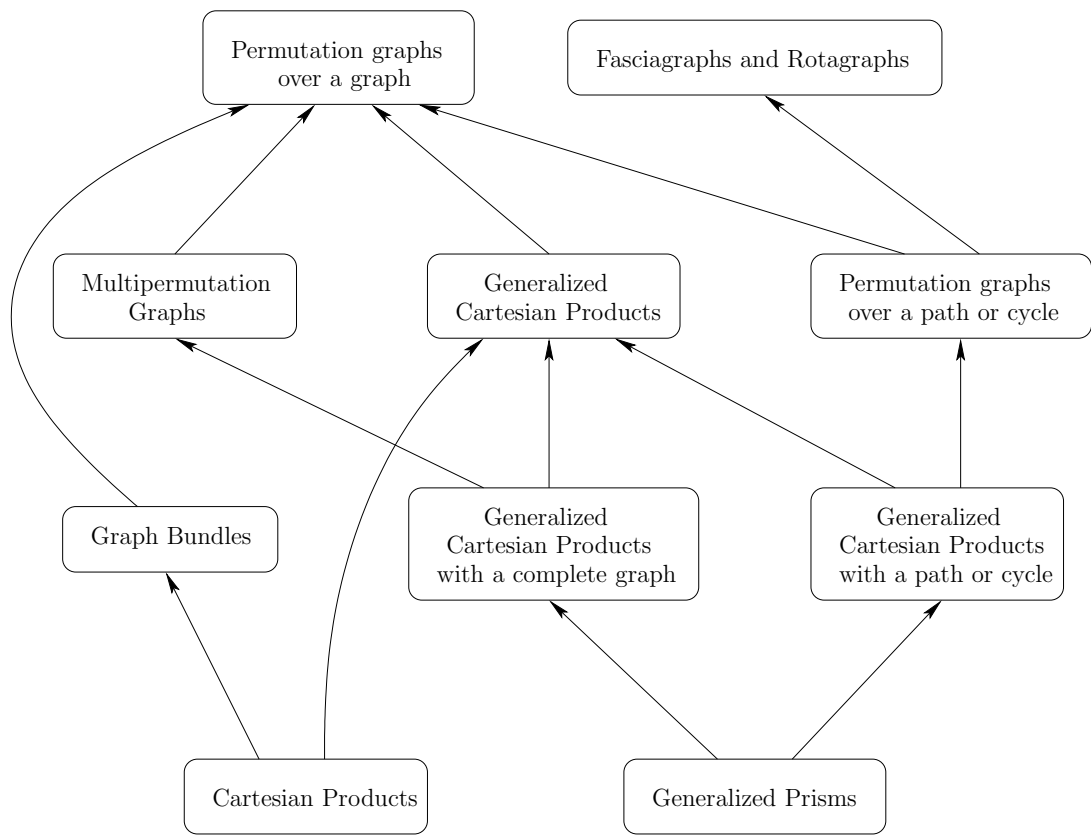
Permutation graphs over a graph

Fasciagraphs and Rotagraphs

Multipermutation Graphs

Generalized Cartesian Products

Permutation graphs over a path or cycle

Graph Bundles

Generalized Cartesian Products with a complete graph

Generalized Cartesian Products with a path or cycle

Cartesian Products

Generalized Prisms